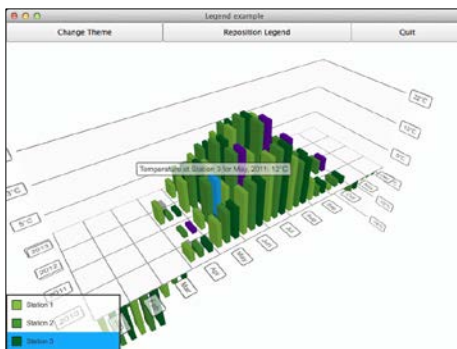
Legend example

Change Theme

Reposition Legend

Quit

Temperature at Station 3 for May, 2011: 12°C

20°C

10°C

5°C

0°C

5°C

-5°C

2013

2012

2011

2010

Jan

Feb

Mar

Apr

May

Jun

Jul

Aug

Sep

Oct

Nov

Dec

Station 1

Station 2

Station 3